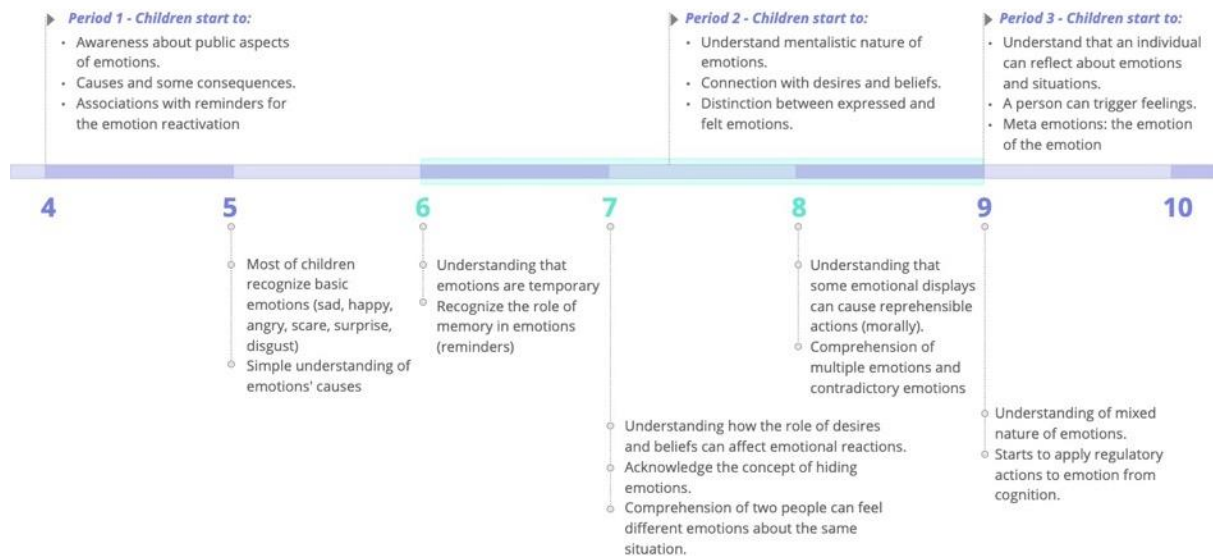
Period 1 - Children start to:
- Awareness about public aspects of emotions.
- Causes and some consequences.
- Associations with reminders for the emotion reactivation

Period 2 - Children start to:
- Understand mentalistic nature of emotions.
- Connection with desires and beliefs.
- Distinction between expressed and felt emotions.

Period 3 - Children start to:
- Understand that an individual can reflect about emotions and situations.
- A person can trigger feelings.
- Meta emotions: the emotion of the emotion

4 5 6 7 8 9 10

5
- Most of children recognize basic emotions (sad, happy, angry, scare, surprise, disgust)
- Simple understanding of emotions' causes

6
- Understanding that emotions are temporary
- Recognize the role of memory in emotions (reminders)

7
- Understanding how the role of desires and beliefs can affect emotional reactions.
- Acknowledge the concept of hiding emotions.
- Comprehension of two people can feel different emotions about the same situation.

8
- Understanding that some emotional displays can cause reprehensible actions (morally).
- Comprehension of multiple emotions and contradictory emotions

9
- Understanding of mixed nature of emotions.
- Starts to apply regulatory actions to emotion from cognition.